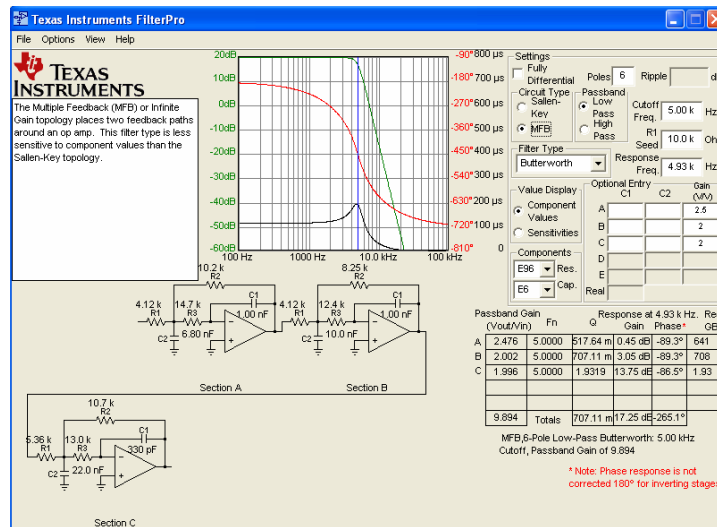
Texas Instruments FilterPro

File Options View Help

TEXAS INSTRUMENTS

The Multiple Feedback (MFB) or Infinite Gain topology places two feedback paths around an op amp. This filter type is less sensitive to component values than the Sallen-Key topology.

20dB
10dB
0dB
-10dB
-20dB
-30dB
-40dB
-50dB
-60dB

-90° 800 µs
-180° 700 µs
-270° 600 µs
-360° 500 µs
-450° 400 µs
-540° 300 µs
-630° 200 µs
-720° 100 µs
-810° 0

100 Hz 1000 Hz 10.0 kHz 100 kHz

Settings
Fully Differential
Poles 6
Ripple
Circuit Type
Sallen-Key
MFB
Passband
Low Pass
High Pass
Cutoff Freq. 5.00 k Hz
R1 Seed 10.0 k Oh
Filter Type
Butterworth
Response Freq. 4.93 k Hz
Value Display
Component Values
Sensitivities
Optional Entry
C1 C2 Gain (V/V)
A 2.5
B 2
C 2
D
E
Real
Components
E96 Res.
E6 Cap.

10.2 k R2
C1
4.12 k R1
14.7 k R3
1.00 nF
C2
6.80 nF
Section A

8.25 k R2
C1
4.12 k R1
12.4 k R3
1.00 nF
C2
10.0 nF
Section B

10.7 k R2
C1
5.36 k R1
13.0 k R3
330 pF
C2
22.0 nF
Section C

| | Passband Gain (Vout/Vin) | Fn | Q | Response at 4.93 k Hz. Gain | Phase* | Re GB |
|---|---|---|---|---|---|---|
| A | 2.476 | 5.0000 | 517.64 m | 0.45 dB | -89.3° | 641 |
| B | 2.002 | 5.0000 | 707.11 m | 3.05 dB | -89.3° | 708 |
| C | 1.996 | 5.0000 | 1.9319 | 13.75 dB | -86.5° | 1.93 |
| | 9.894 | Totals | 707.11 m | 17.25 dB | -265.1° | |

MFB,6-Pole Low-Pass Butterworth: 5.00 kHz Cutoff, Passband Gain of 9.894

* Note: Phase response is not corrected 180° for inverting stages